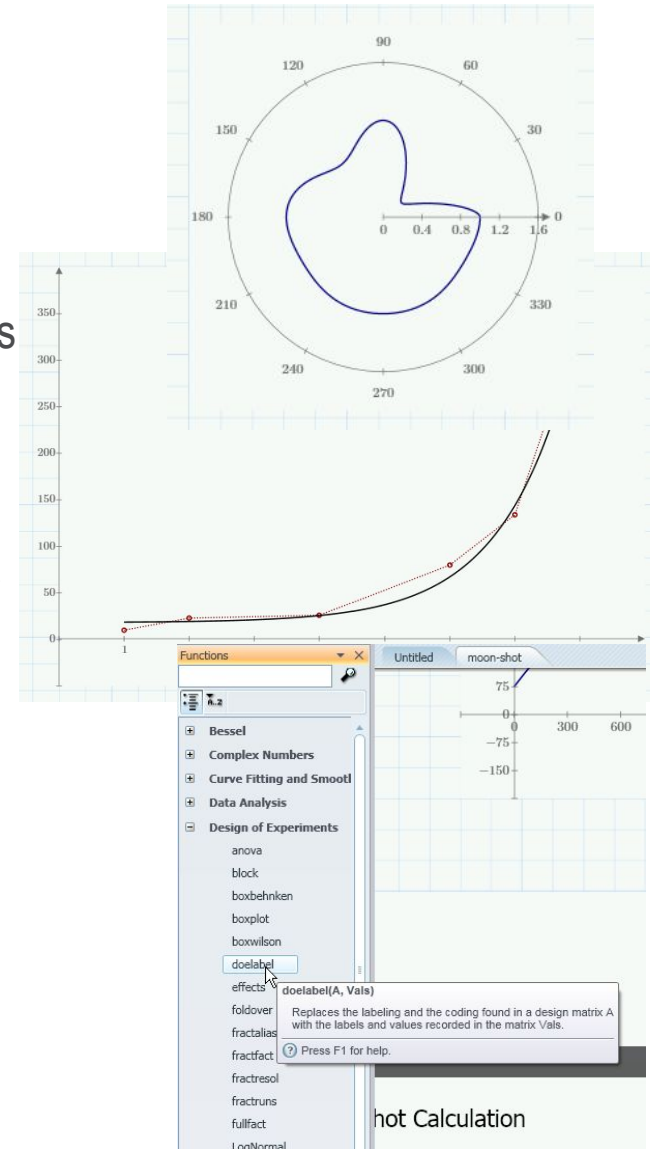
90
120
60
150
30
180
0
0
0.4
0.8
1.2
1.6
210
330
240
300
270

s

350
300
250
200
150
100
50
0
1

Functions
Untitled
moon-shot
75
0
300
600
−75
−150
Bessel
Complex Numbers
Curve Fitting and Smootl
Data Analysis
Design of Experiments
anova
block
boxbehnken
boxplot
boxwilson
doelabel
effects
foldover
fractalias
fractfact
fractresol
fractruns
fullfact
LogNormal

doelabel(A, Vals)
Replaces the labeling and the coding found in a design matrix A with the labels and values recorded in the matrix Vals.
Press F1 for help.

hot Calculation